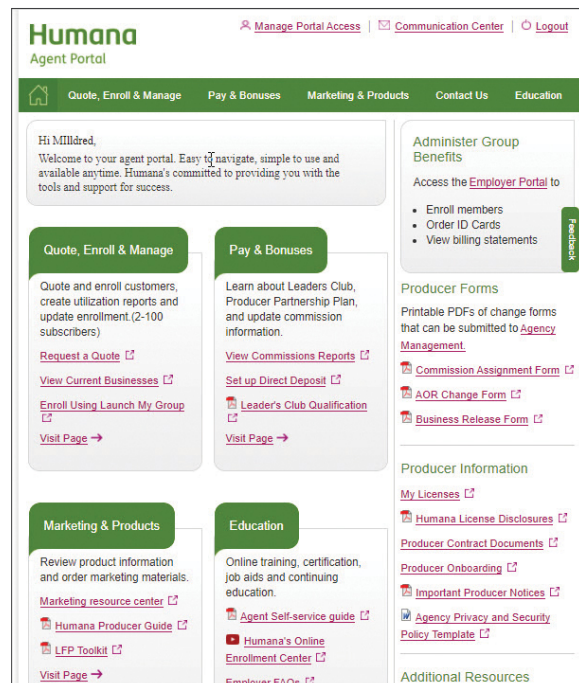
Humana
Agent Portal

Manage Portal Access | Communication Center | Logout

Quote, Enroll & Manage | Pay & Bonuses | Marketing & Products | Contact Us | Education

Hi MIlldred,
Welcome to your agent portal. Easy to navigate, simple to use and available anytime. Humana's committed to providing you with the tools and support for success.

Quote, Enroll & Manage

Quote and enroll customers, create utilization reports and update enrollment.(2-100 subscribers)

Request a Quote

View Current Businesses

Enroll Using Launch My Group

Visit Page →

Pay & Bonuses

Learn about Leaders Club, Producer Partnership Plan, and update commission information.

View Commissions Reports

Set up Direct Deposit

Leader's Club Qualification

Visit Page →

Marketing & Products

Review product information and order marketing materials.

Marketing resource center

Humana Producer Guide

LFP Toolkit

Visit Page →

Education

Online training, certification, job aids and continuing education.

Agent Self-service guide

Humana's Online Enrollment Center

Employer FAQs

Administer Group Benefits

Access the Employer Portal to

• Enroll members
• Order ID Cards
• View billing statements

Feedback

Producer Forms

Printable PDFs of change forms that can be submitted to Agency Management.

Commission Assignment Form

AOR Change Form

Business Release Form

Producer Information

My Licenses

Humana License Disclosures

Producer Contract Documents

Producer Onboarding

Important Producer Notices

Agency Privacy and Security Policy Template

Additional Resources